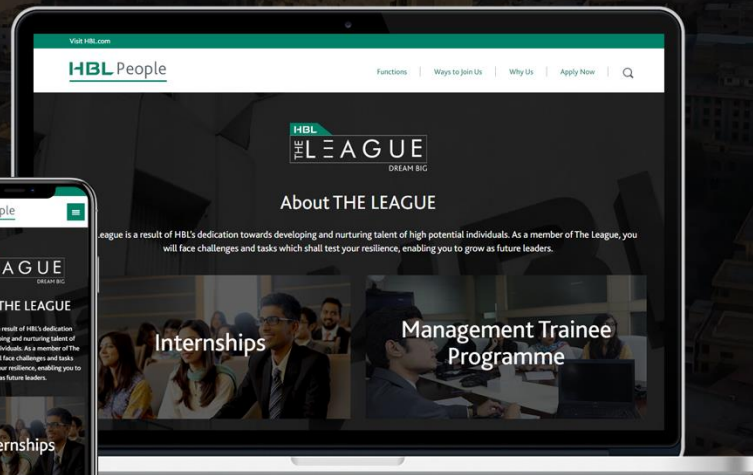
Visit HBL.com

HBL People

Functions | Ways to Join Us | Why Us | Apply Now

HBL THE LEAGUE DREAM BIG

About THE LEAGUE

League is a result of HBL's dedication towards developing and nurturing talent of high potential individuals. As a member of The League, you will face challenges and tasks which shall test your resilience, enabling you to grow as future leaders.

Internships

Management Trainee Programme

ple

AGUE
DREAM BIG

THE LEAGUE

result of HBL's dedication ing and nurturing talent of ividuals. As a member of The face challenges and tasks our resilience, enabling you to as future leaders.

rnships